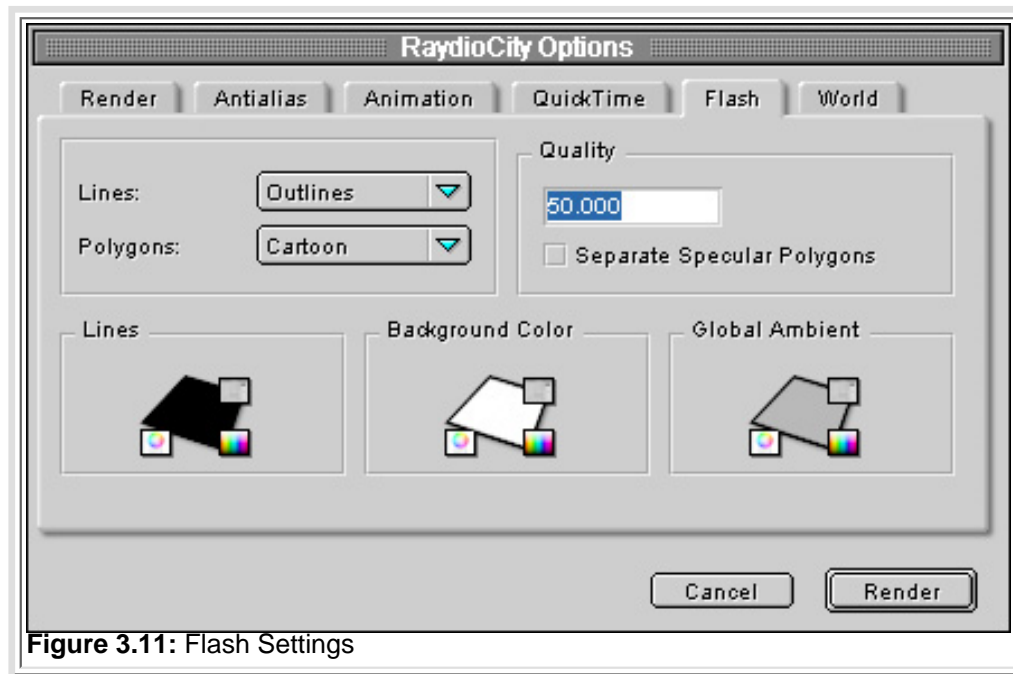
RaydioCity Options

Render | Antialias | Animation | QuickTime | Flash | World

Lines: Outlines

Polygons: Cartoon

Quality

50.000

Separate Specular Polygons

Lines

Background Color

Global Ambient

Cancel

Render

**Figure 3.11:** Flash Settings